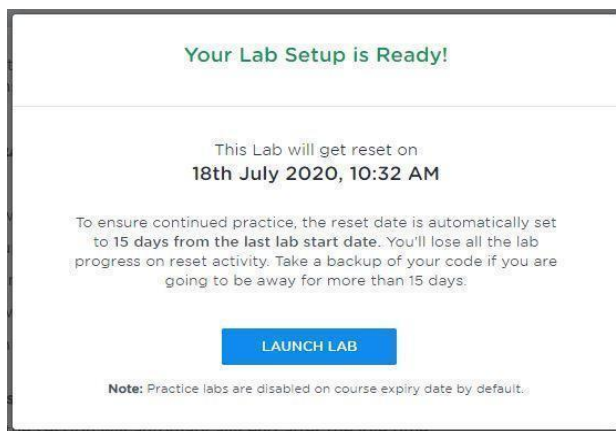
Your Lab Setup is Ready!

This Lab will get reset on
18th July 2020, 10:32 AM

To ensure continued practice, the reset date is automatically set to 15 days from the last lab start date. You'll lose all the lab progress on reset activity. Take a backup of your code if you are going to be away for more than 15 days.

LAUNCH LAB

Note: Practice labs are disabled on course expiry date by default.